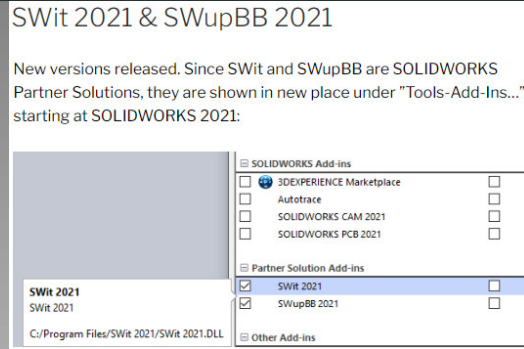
SWit 2021 & SWupBB 2021

New versions released. Since SWit and SWupBB are SOLIDWORKS Partner Solutions, they are shown in new place under "Tools-Add-Ins..." starting at SOLIDWORKS 2021:

SOLIDWORKS Add-ins
3DEXPERIENCE Marketplace
Autotrace
SOLIDWORKS CAM 2021
SOLIDWORKS PCB 2021

Partner Solution Add-ins
SWit 2021
SWupBB 2021

Other Add-ins

SWit 2021
SWit 2021
C:/Program Files/SWit 2021/SWit 2021.DLL